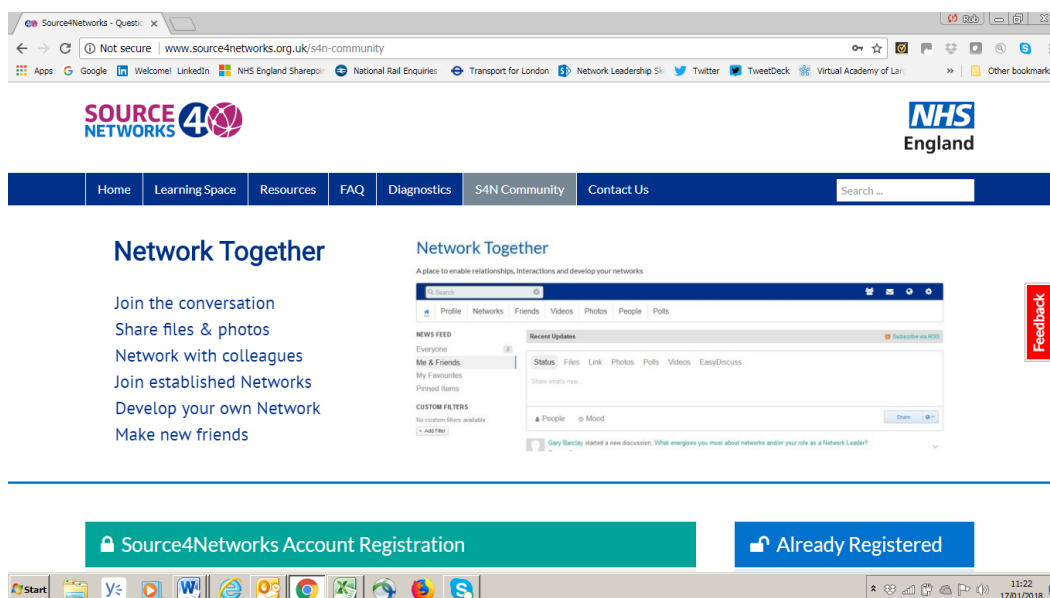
Source4Networks - Questio ×

Ruth

Not secure | www.source4networks.org.uk/s4n-community

Apps Google Welcome! LinkedIn NHS England Sharepoi National Rail Enquiries Transport for London Network Leadership Sk Twitter TweetDeck Virtual Academy of Lar » Other bookmarks

SOURCE 4 NETWORKS

NHS England

Home | Learning Space | Resources | FAQ | Diagnostics | S4N Community | Contact Us

Search ...

Network Together

Join the conversation
Share files & photos
Network with colleagues
Join established Networks
Develop your own Network
Make new friends

Network Together

A place to enable relationships, interactions and develop your networks

Search

Profile Networks Friends Videos Photos People Polls

NEWS FEED
Everyone 2
Me & Friends
My Favourites
Pinned Items

CUSTOM FILTERS
No custom filters available
+ Add Filter

Recent Updates

Subscribe via RSS

Status Files Link Photos Polls Videos EasyDiscuss

Share what's new...

People Mood

Share

Gary Barclay started a new discussion, What energises you most about networks and/or your role as a Network Leader?

Feedback

Source4Networks Account Registration

Already Registered

Start

11:22
17/01/2018